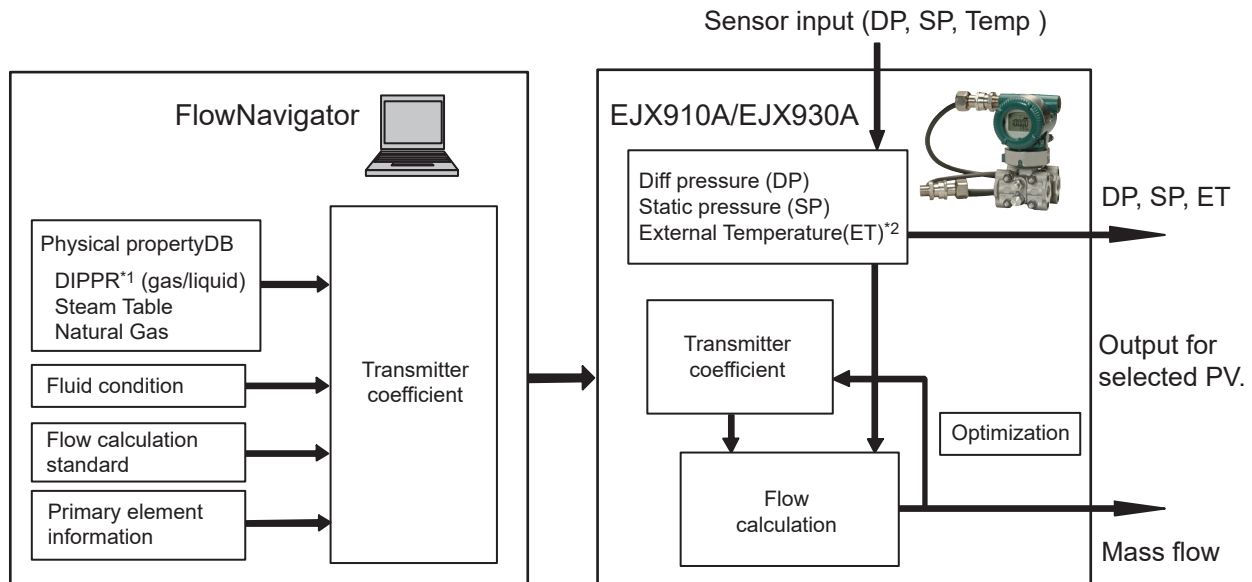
Sensor input (DP, SP, Temp )

FlowNavigator

Physical propertyDB
DIPPR$^{*1}$ (gas/liquid)
Steam Table
Natural Gas

Fluid condition

Flow calculation standard

Primary element information

Transmitter coefficient

EJX910A/EJX930A

Diff pressure (DP)
Static pressure (SP)
External Temperature(ET)$^{*2}$

Transmitter coefficient

Optimization

Flow calculation

DP, SP, ET

Output for selected PV.

Mass flow